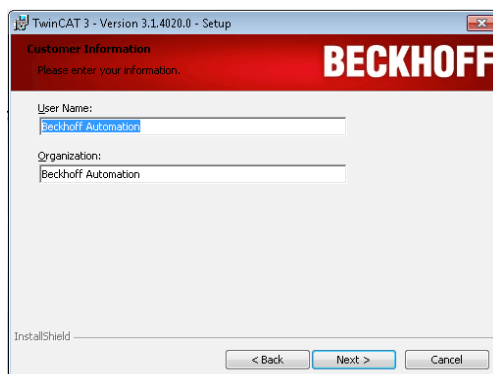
TwinCAT 3 - Version 3.1.4020.0 - Setup

Customer Information

Please enter your information.

BECKHOFF

User Name:

Beckhoff Automation

Organization:

Beckhoff Automation

InstallShield

< Back

Next >

Cancel